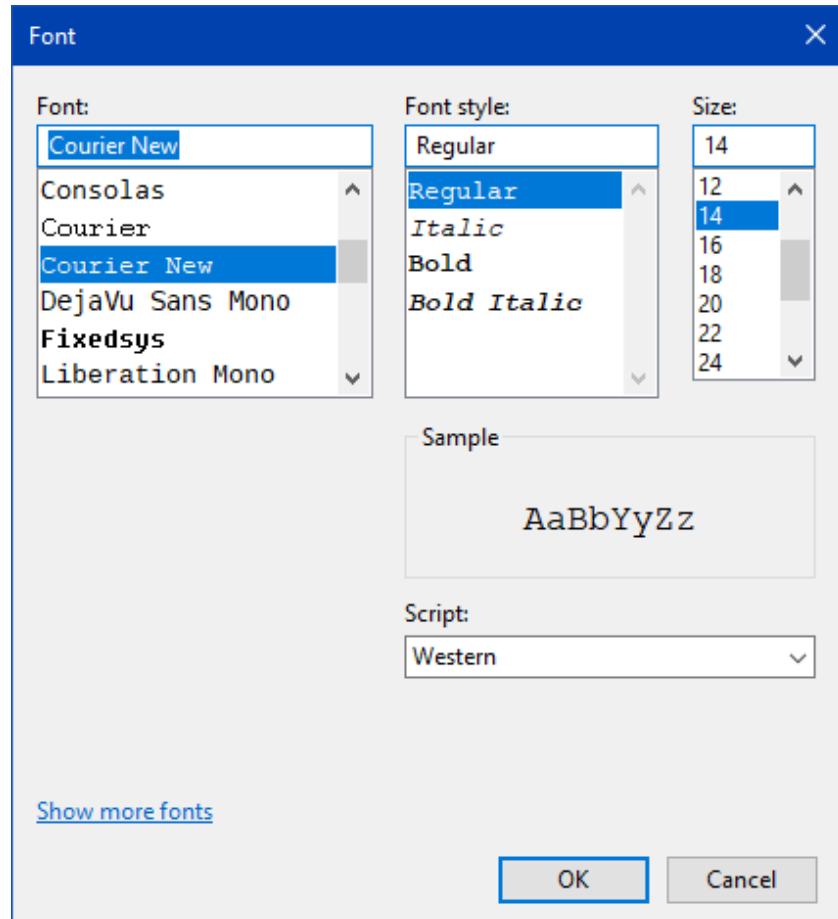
Font

Font:
Courier New
Consolas
Courier
Courier New
DejaVu Sans Mono
Fixedsys
Liberation Mono

Font style:
Regular
Regular
Italic
Bold
Bold Italic

Size:
14
12
14
16
18
20
22
24

Sample
AaBbYyZz

Script:
Western

Show more fonts

OK
Cancel